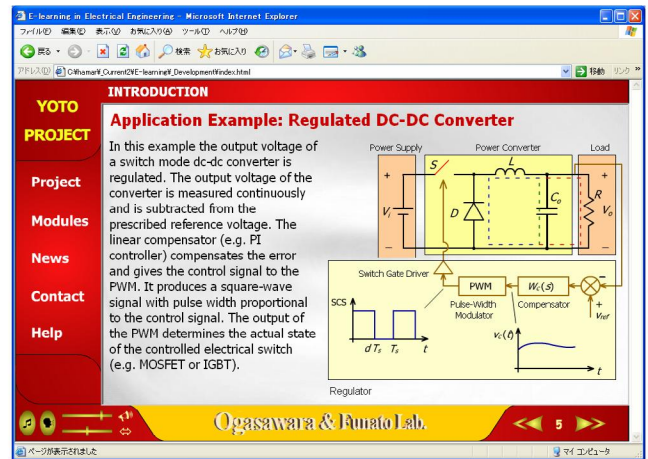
E-learning in Electrical Engineering - Microsoft Internet Explorer

ファイル(F) 編集(E) 表示(V) お気に入り(A) ツール(T) ヘルプ(H)

戻る 検索 お気に入り

アドレス(D) C:¥hamar¥_Current2¥E-learning¥_Development¥index.html 移動 リンク

YOTO PROJECT

Project

Modules

News

Contact

Help

INTRODUCTION

Application Example: Regulated DC-DC Converter

In this example the output voltage of a switch mode dc-dc converter is regulated. The output voltage of the converter is measured continuously and is subtracted from the prescribed reference voltage. The linear compensator (e.g. PI controller) compensates the error and gives the control signal to the PWM. It produces a square-wave signal with pulse width proportional to the control signal. The output of the PWM determines the actual state of the controlled electrical switch (e.g. MOSFET or IGBT).

Power Supply

Power Converter

Load

+

$V_i$

−

$S$

$L$

$D$

$C_o$

$R$

+

$V_o$

−

Switch Gate Driver

PWM

$W_c(s)$

−

+

$V_{ref}$

SCS

$d\,T_s$ $T_s$ $t$

Pulse-Width Modulator

Compensator

$v_c(t)$

$t$

Regulator

Ogasawara & Funato Lab.

5

ページが表示されました

マイ コンピュータ